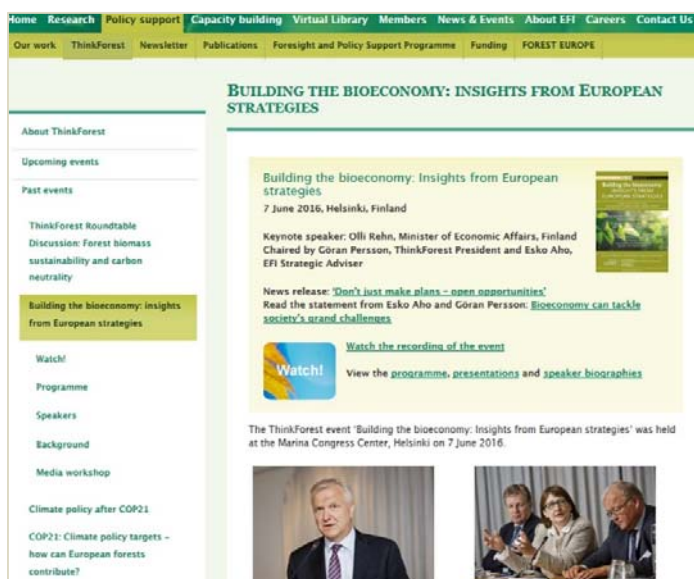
Home Research Policy support Capacity building Virtual Library Members News & Events About EFI Careers Contact Us

Our work ThinkForest Newsletter Publications Foresight and Policy Support Programme Funding FOREST EUROPE

BUILDING THE BIOECONOMY: INSIGHTS FROM EUROPEAN STRATEGIES

About ThinkForest

Upcoming events

Past events

ThinkForest Roundtable Discussion: Forest biomass sustainability and carbon neutrality

Building the bioeconomy: insights from European strategies

Watch!

Programme

Speakers

Background

Media workshop

Climate policy after COP21

COP21: Climate policy targets – how can European forests contribute?

Building the bioeconomy: Insights from European strategies

7 June 2016, Helsinki, Finland

Keynote speaker: Olli Rehn, Minister of Economic Affairs, Finland
Chaired by Göran Persson, ThinkForest President and Esko Aho, EFI Strategic Adviser

News release: 'Don't just make plans – open opportunities'
Read the statement from Esko Aho and Göran Persson: Bioeconomy can tackle society's grand challenges

Watch!

Watch the recording of the event

View the programme, presentations and speaker biographies

The ThinkForest event 'Building the bioeconomy: Insights from European strategies' was held at the Marina Congress Center, Helsinki on 7 June 2016.